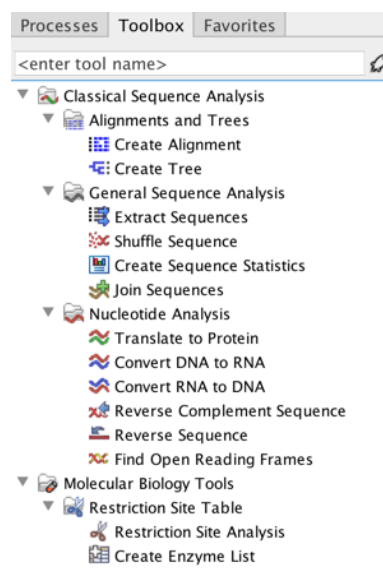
Processes Toolbox Favorites

<enter tool name>

Classical Sequence Analysis
Alignments and Trees
Create Alignment
Create Tree
General Sequence Analysis
Extract Sequences
Shuffle Sequence
Create Sequence Statistics
Join Sequences
Nucleotide Analysis
Translate to Protein
Convert DNA to RNA
Convert RNA to DNA
Reverse Complement Sequence
Reverse Sequence
Find Open Reading Frames
Molecular Biology Tools
Restriction Site Table
Restriction Site Analysis
Create Enzyme List